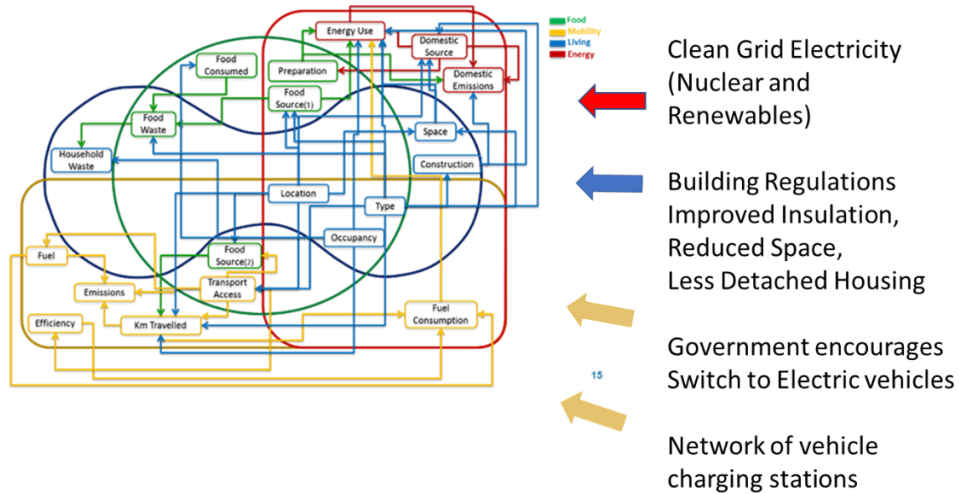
Food
Mobility
Living
Energy

Energy Use
Domestic Source
Domestic Emissions
Food Consumed
Preparation
Food Source(1)
Food Waste
Household Waste
Space
Construction
Location
Type
Occupancy
Fuel
Food Source(2)
Emissions
Transport Access
Efficiency
Km Travelled
Fuel Consumption

15

Clean Grid Electricity (Nuclear and Renewables)

Building Regulations
Improved Insulation,
Reduced Space,
Less Detached Housing

Government encourages Switch to Electric vehicles

Network of vehicle charging stations